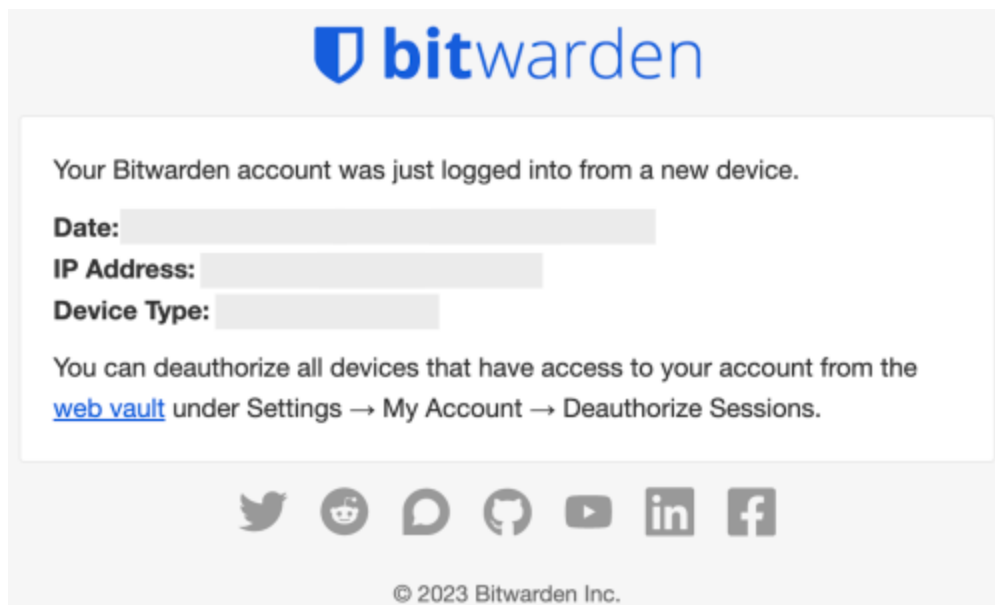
bitwarden

Your Bitwarden account was just logged into from a new device.

**Date:**
**IP Address:**
**Device Type:**

You can deauthorize all devices that have access to your account from the web vault under Settings → My Account → Deauthorize Sessions.

© 2023 Bitwarden Inc.